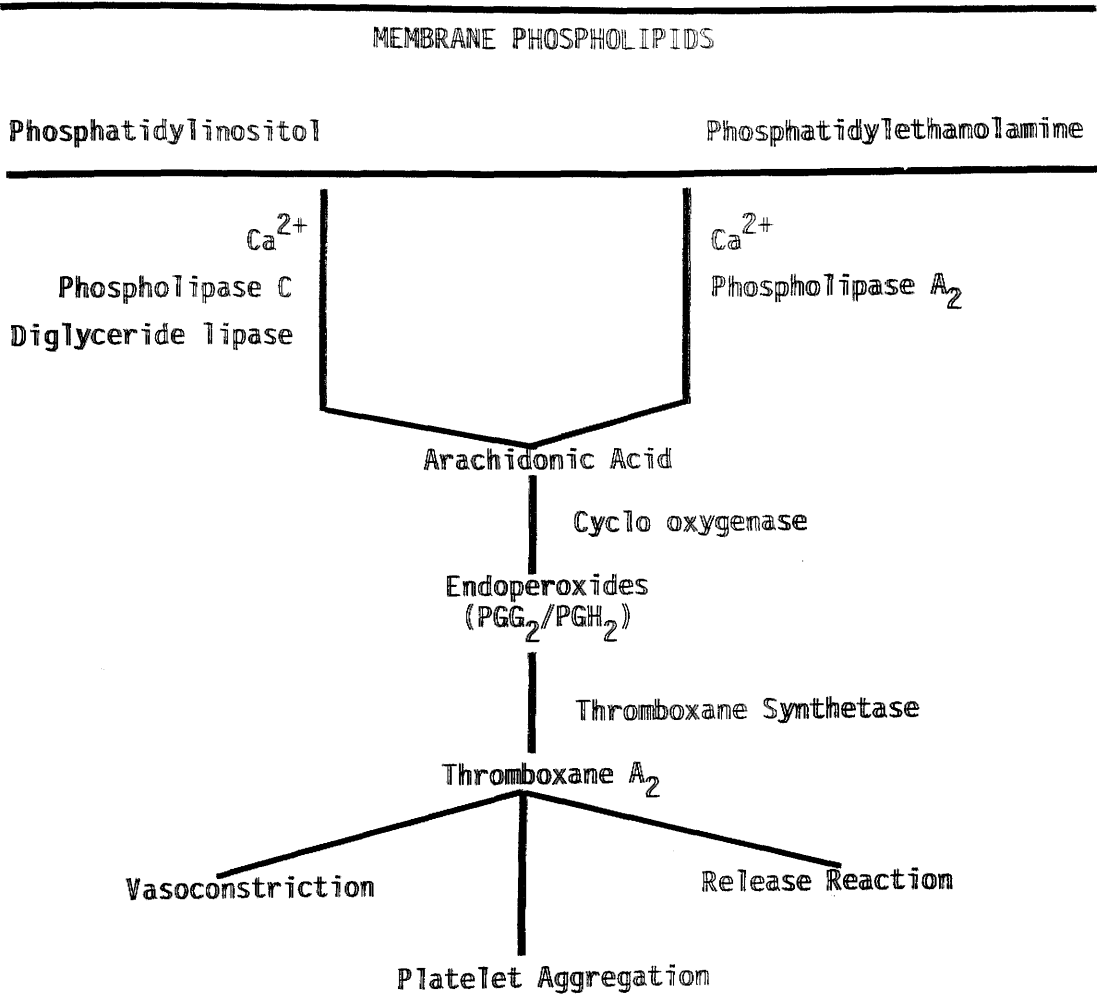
MEMBRANE PHOSPHOLIPIDS

Phosphatidylinositol

Phosphatidylethanolamine

$Ca^{2+}$
Phospholipase C
Diglyceride lipase

$Ca^{2+}$
Phospholipase $A_2$

Arachidonic Acid

Cyclo oxygenase

Endoperoxides
($PGG_2$/$PGH_2$)

Thromboxane Synthetase

Thromboxane $A_2$

Vasoconstriction

Release Reaction

Platelet Aggregation